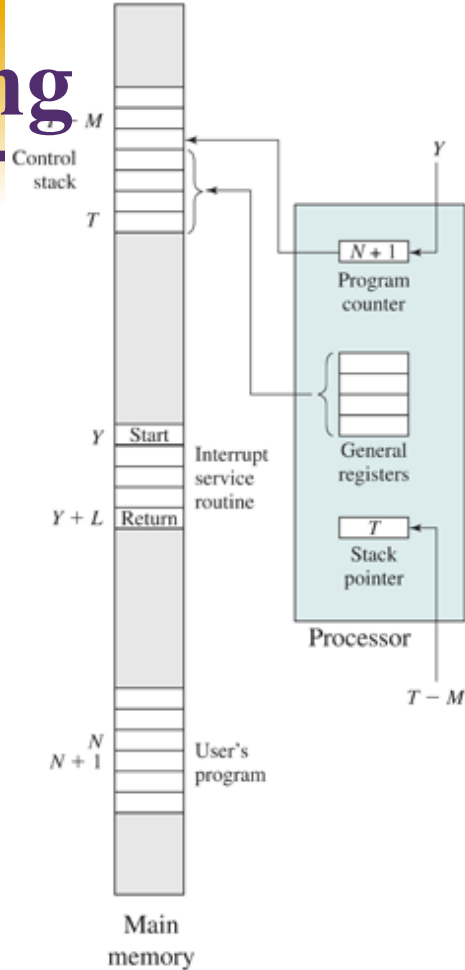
ng

$T - M$

Control stack

$T$

$Y$

$N + 1$

Program counter

General registers

$T$

Stack pointer

Processor

$T - M$

$Y$ Start

Interrupt service routine

$Y + L$ Return

$N$

$N + 1$

User's program

Main memory